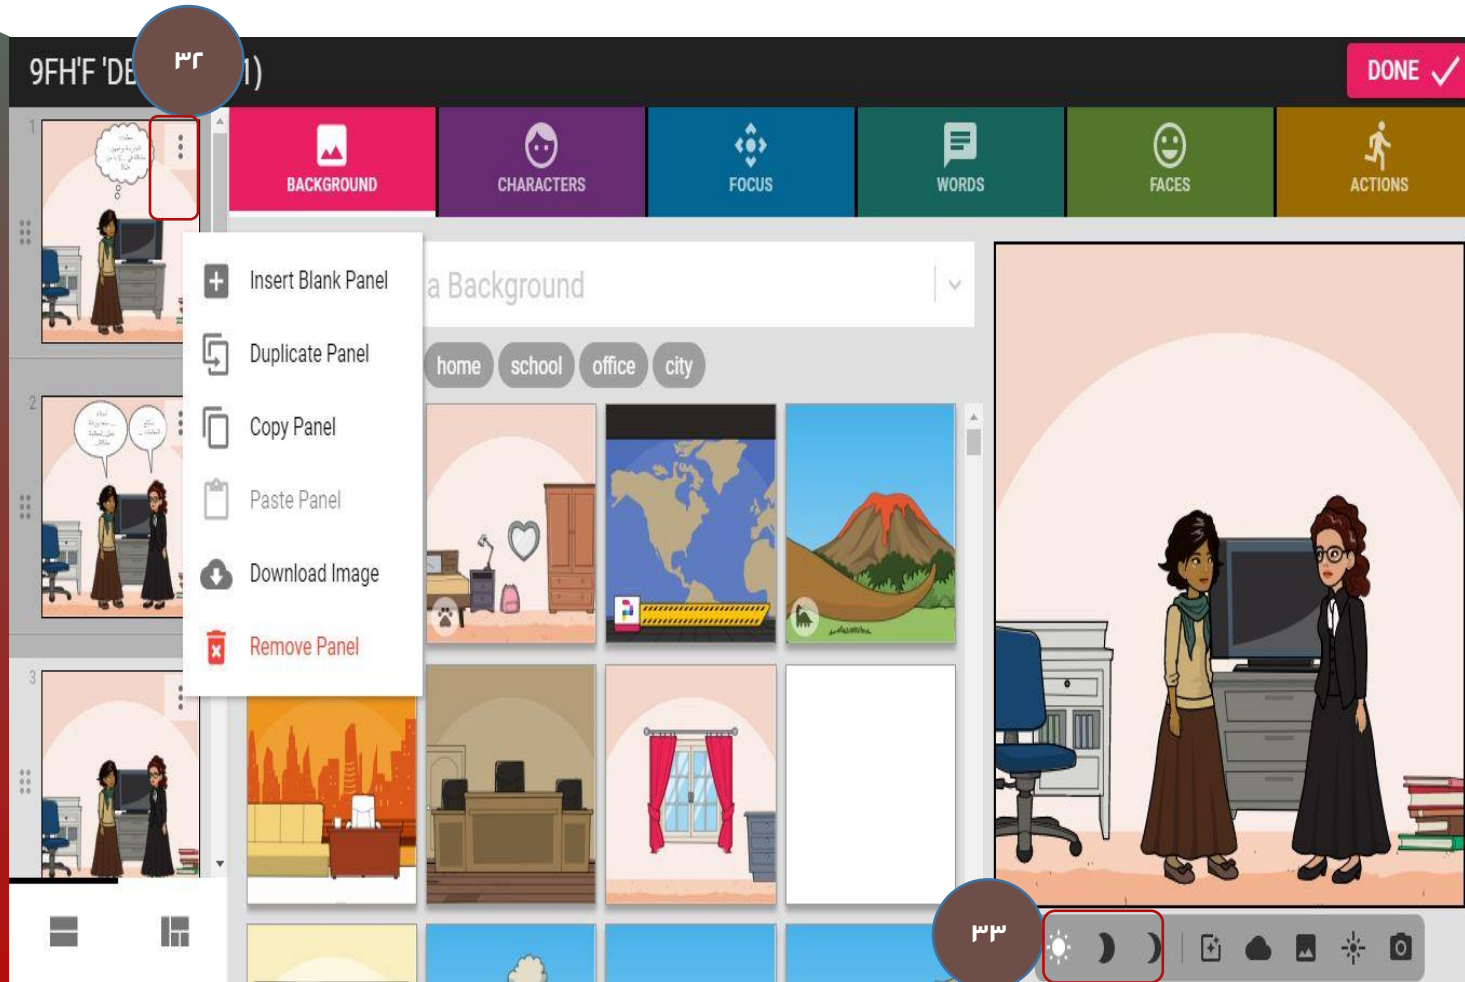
9FH'F 'DE ٣٢ 1)

DONE

1

2

3

BACKGROUND

CHARACTERS

FOCUS

WORDS

FACES

ACTIONS

Insert Blank Panel

Duplicate Panel

Copy Panel

Paste Panel

Download Image

Remove Panel

a Background

home

school

office

city

٣٣